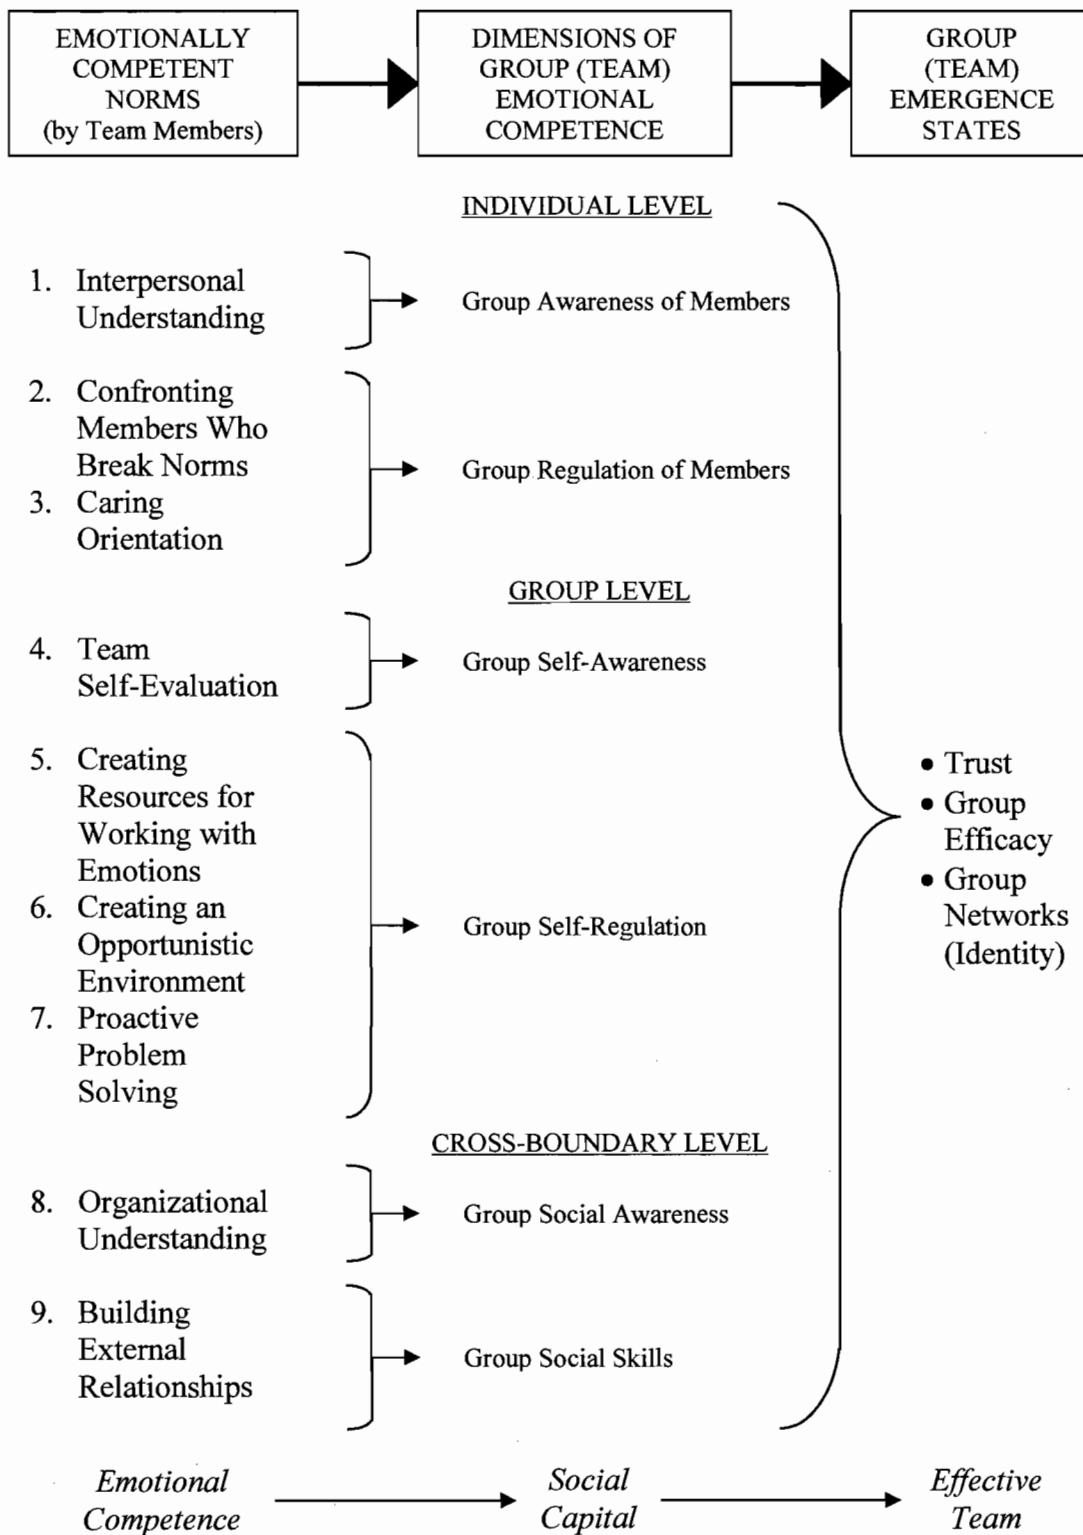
EMOTIONALLY COMPETENT NORMS (by Team Members)

DIMENSIONS OF GROUP (TEAM) EMOTIONAL COMPETENCE

GROUP (TEAM) EMERGENCE STATES

INDIVIDUAL LEVEL

1. Interpersonal Understanding

Group Awareness of Members

2. Confronting Members Who Break Norms
3. Caring Orientation

Group Regulation of Members

GROUP LEVEL

4. Team Self-Evaluation

Group Self-Awareness

5. Creating Resources for Working with Emotions
6. Creating an Opportunistic Environment
7. Proactive Problem Solving

Group Self-Regulation

CROSS-BOUNDARY LEVEL

8. Organizational Understanding

Group Social Awareness

9. Building External Relationships

Group Social Skills

• Trust
• Group Efficacy
• Group Networks (Identity)

Emotional Competence

Social Capital

Effective Team